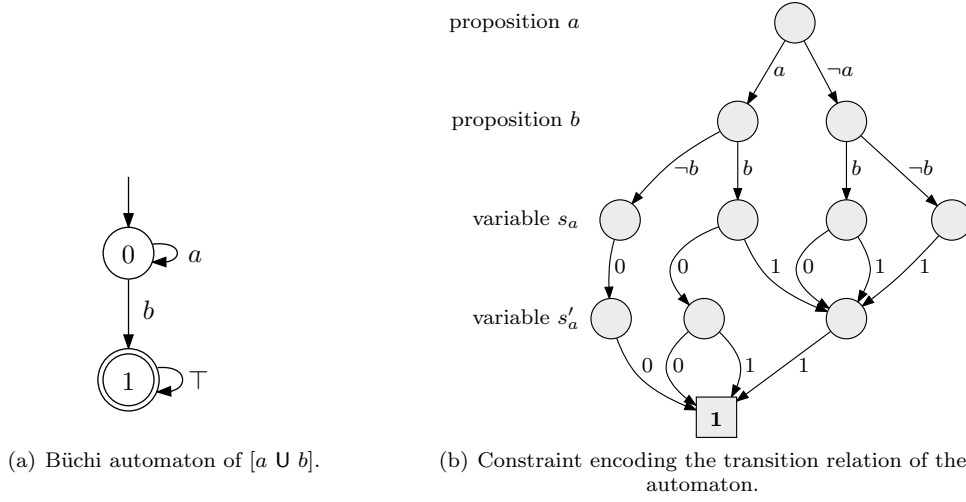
0
$a$
$b$
1
$\top$

(a) Büchi automaton of $[a \; \mathsf{U} \; b]$.

proposition $a$
$a$
$\neg a$
proposition $b$
$\neg b$
$b$
$b$
$\neg b$
variable $s_a$
0
0
1
0
1
1
variable $s'_a$
0
0
1
1
**1**

(b) Constraint encoding the transition relation of the automaton.